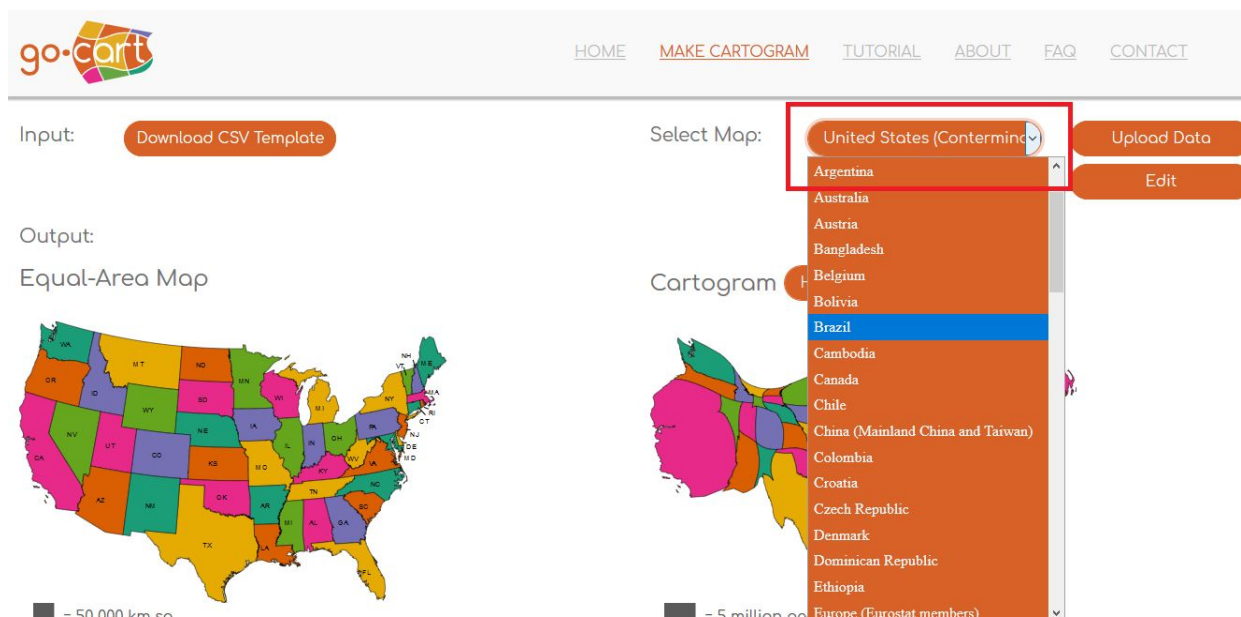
go-cart

HOME MAKE CARTOGRAM TUTORIAL ABOUT FAQ CONTACT

Input: Download CSV Template

Select Map: United States (Contermin

Upload Data

Edit

Argentina
Australia
Austria
Bangladesh
Belgium
Bolivia
Brazil
Cambodia
Canada
Chile
China (Mainland China and Taiwan)
Colombia
Croatia
Czech Republic
Denmark
Dominican Republic
Ethiopia
Europe (Eurostat members)

Output:

Equal-Area Map

WA MT ND OR ID MN WY SD WI MI NY VT NH ME MA RI CT NV UT NE IA IL IN OH PA NJ DE MD CA CO KS MO KY WV VA AZ NM OK AR TN NC SC MS AL GA TX LA FL

= 50,000 km sq

Cartogram

= 5 million

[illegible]